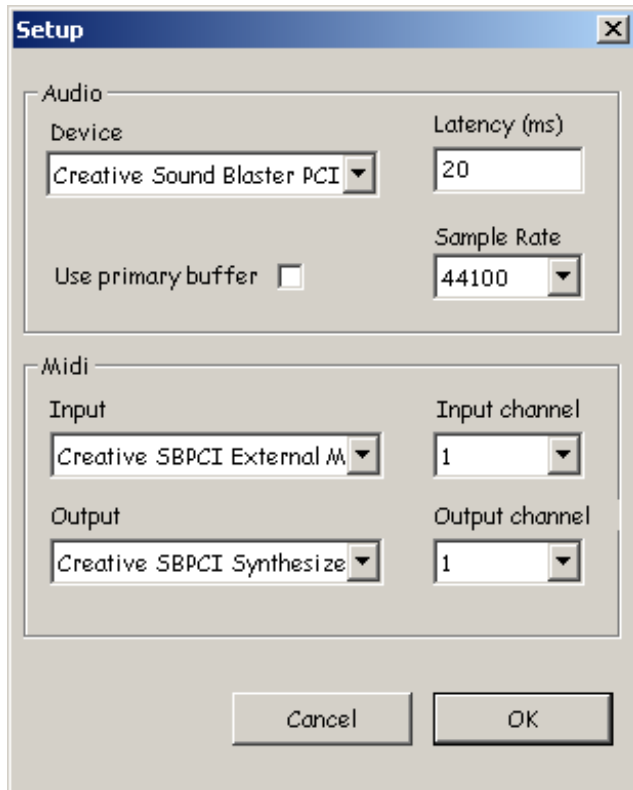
Setup

Audio

Device

Creative Sound Blaster PCI

Latency (ms)

20

Sample Rate

Use primary buffer

44100

Midi

Input

Creative SBPCI External M

Input channel

1

Output

Creative SBPCI Synthesize

Output channel

1

Cancel

OK